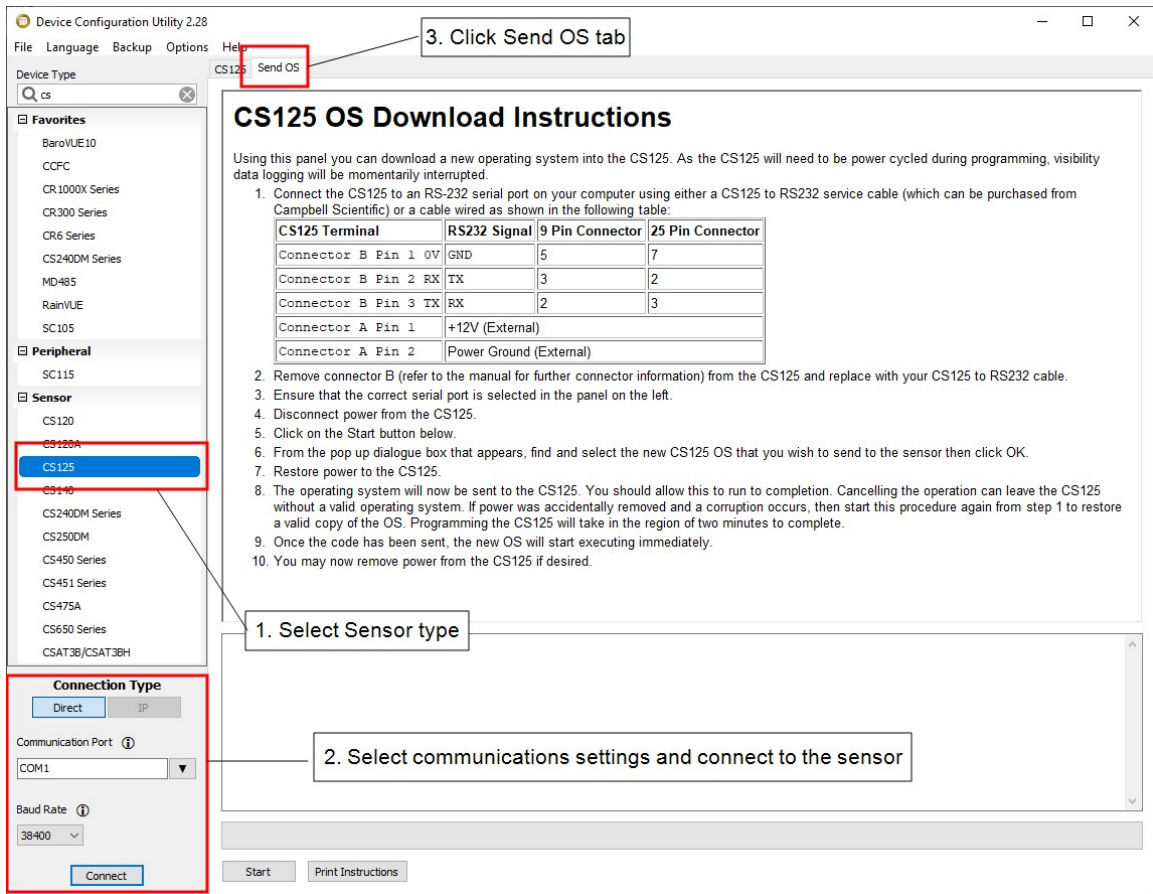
Device Configuration Utility 2.28

File Language Backup Options Help

3. Click Send OS tab

Device Type

cs

CS125 Send OS

⊟ Favorites
BaroVUE10
CCFC
CR1000X Series
CR300 Series
CR6 Series
CS240DM Series
MD485
RainVUE
SC105
⊟ Peripheral
SC115
⊟ Sensor
CS120
CS120A
CS125
CS140
CS240DM Series
CS250DM
CS450 Series
CS451 Series
CS475A
CS650 Series
CSAT3B/CSAT3BH

CS125 OS Download Instructions

Using this panel you can download a new operating system into the CS125. As the CS125 will need to be power cycled during programming, visibility data logging will be momentarily interrupted.

1. Connect the CS125 to an RS-232 serial port on your computer using either a CS125 to RS232 service cable (which can be purchased from Campbell Scientific) or a cable wired as shown in the following table:

| CS125 Terminal | RS232 Signal | 9 Pin Connector | 25 Pin Connector |
|---|---|---|---|
| Connector B Pin 1 0V | GND | 5 | 7 |
| Connector B Pin 2 RX | TX | 3 | 2 |
| Connector B Pin 3 TX | RX | 2 | 3 |
| Connector A Pin 1 | +12V (External) | | |
| Connector A Pin 2 | Power Ground (External) | | |

2. Remove connector B (refer to the manual for further connector information) from the CS125 and replace with your CS125 to RS232 cable.
3. Ensure that the correct serial port is selected in the panel on the left.
4. Disconnect power from the CS125.
5. Click on the Start button below.
6. From the pop up dialogue box that appears, find and select the new CS125 OS that you wish to send to the sensor then click OK.
7. Restore power to the CS125.
8. The operating system will now be sent to the CS125. You should allow this to run to completion. Cancelling the operation can leave the CS125 without a valid operating system. If power was accidentally removed and a corruption occurs, then start this procedure again from step 1 to restore a valid copy of the OS. Programming the CS125 will take in the region of two minutes to complete.
9. Once the code has been sent, the new OS will start executing immediately.
10. You may now remove power from the CS125 if desired.

1. Select Sensor type

Connection Type
Direct IP

Communication Port
COM1

2. Select communications settings and connect to the sensor

Baud Rate
38400

Connect

Start Print Instructions